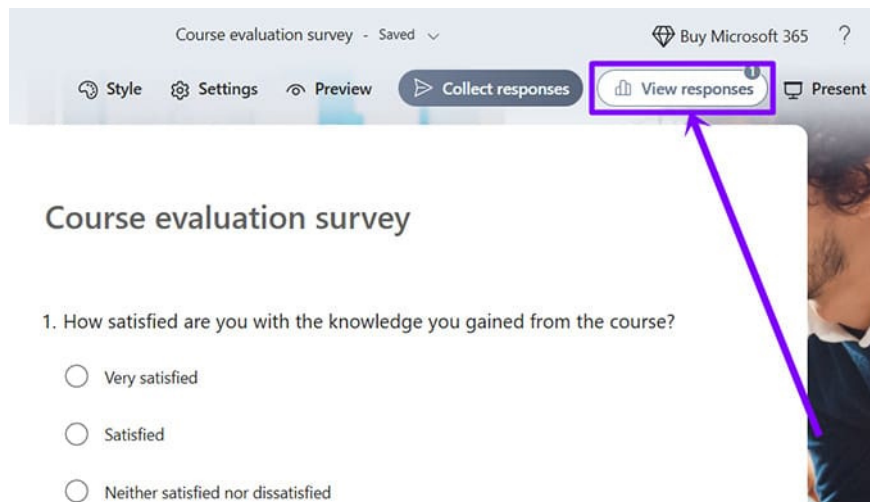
Course evaluation survey - Saved

Buy Microsoft 365 ?

Style Settings Preview Collect responses View responses 1 Present

Course evaluation survey

1. How satisfied are you with the knowledge you gained from the course?

Very satisfied

Satisfied

Neither satisfied nor dissatisfied